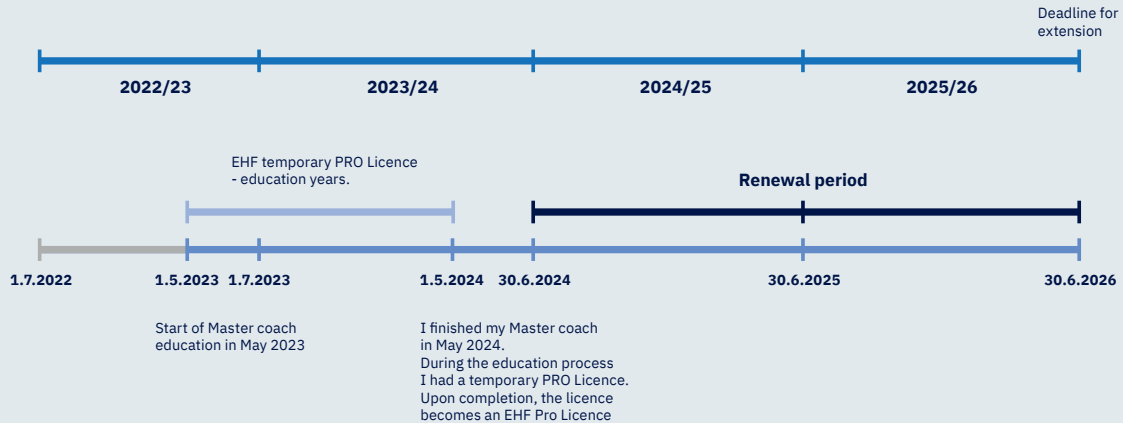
Deadline for extension

2022/23

2023/24

2024/25

2025/26

EHF temporary PRO Licence - education years.

Renewal period

1.7.2022

1.5.2023

1.7.2023

1.5.2024

30.6.2024

30.6.2025

30.6.2026

Start of Master coach education in May 2023

I finished my Master coach in May 2024. During the education process I had a temporary PRO Licence. Upon completion, the licence becomes an EHF Pro Licence